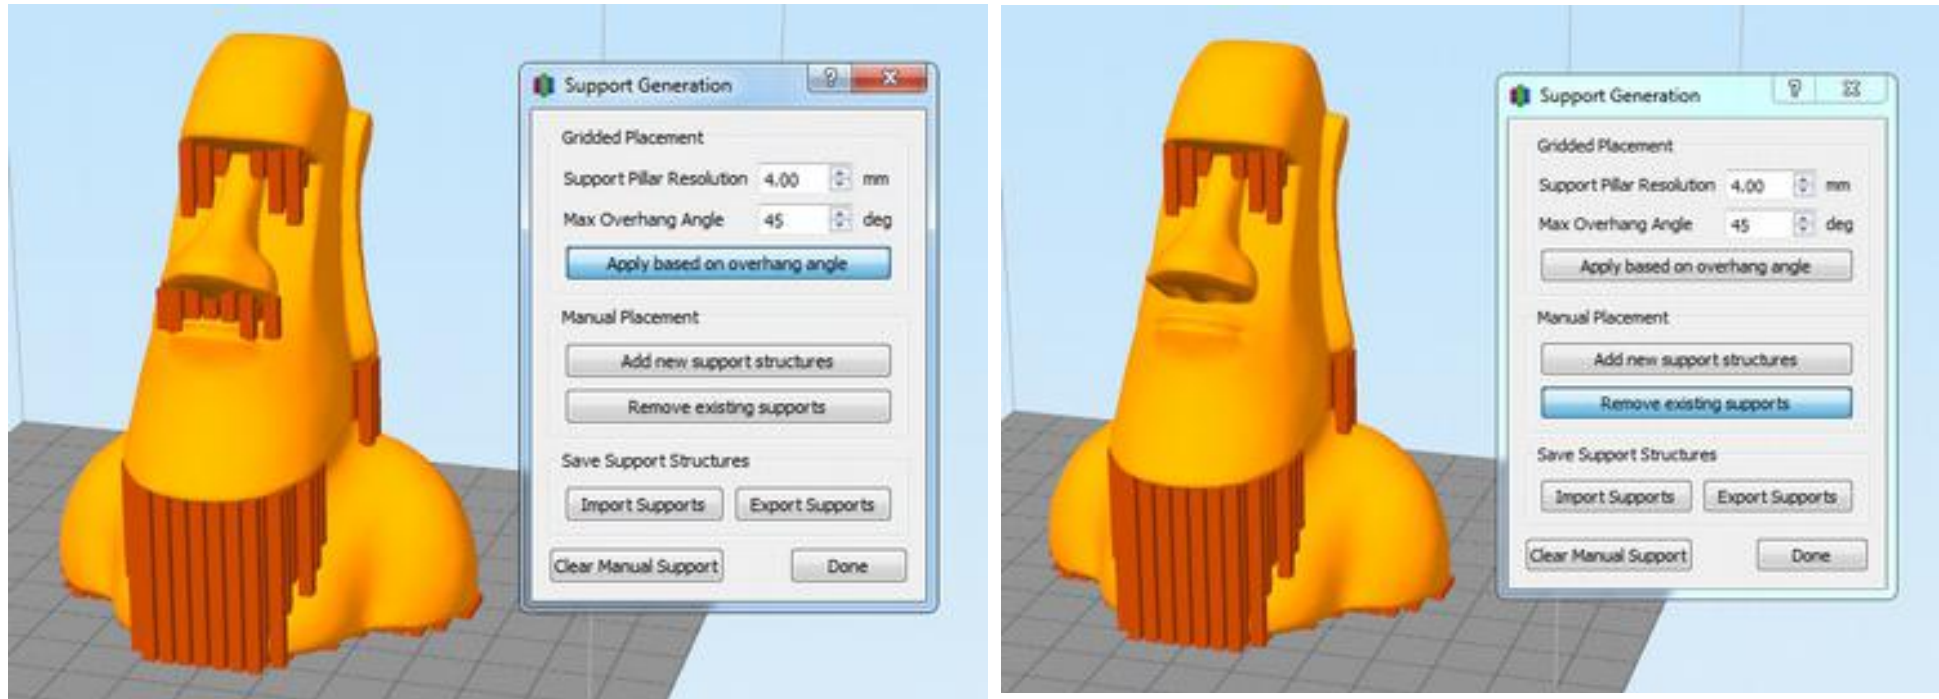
Support Generation

Gridded Placement

Support Pillar Resolution 4.00 mm

Max Overhang Angle 45 deg

Apply based on overhang angle

Manual Placement

Add new support structures

Remove existing supports

Save Support Structures

Import Supports

Export Supports

Clear Manual Support

Done

Support Generation

Gridded Placement

Support Pillar Resolution 4.00 mm

Max Overhang Angle 45 deg

Apply based on overhang angle

Manual Placement

Add new support structures

Remove existing supports

Save Support Structures

Import Supports

Export Supports

Clear Manual Support

Done